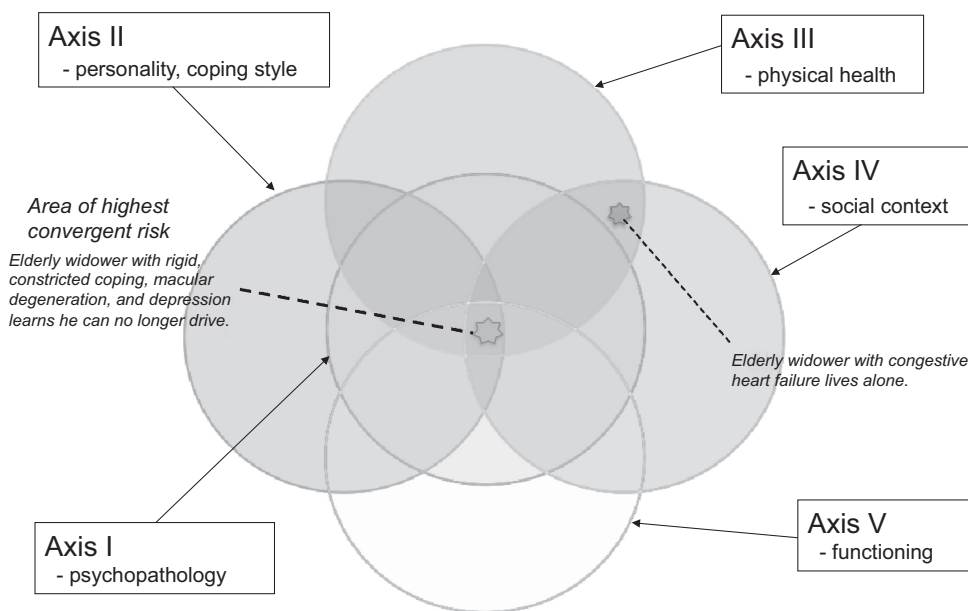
Axis II
- personality, coping style

Axis III
- physical health

Axis IV
- social context

Area of highest convergent risk

Elderly widower with rigid, constricted coping, macular degeneration, and depression learns he can no longer drive.

Elderly widower with congestive heart failure lives alone.

Axis I
- psychopathology

Axis V
- functioning